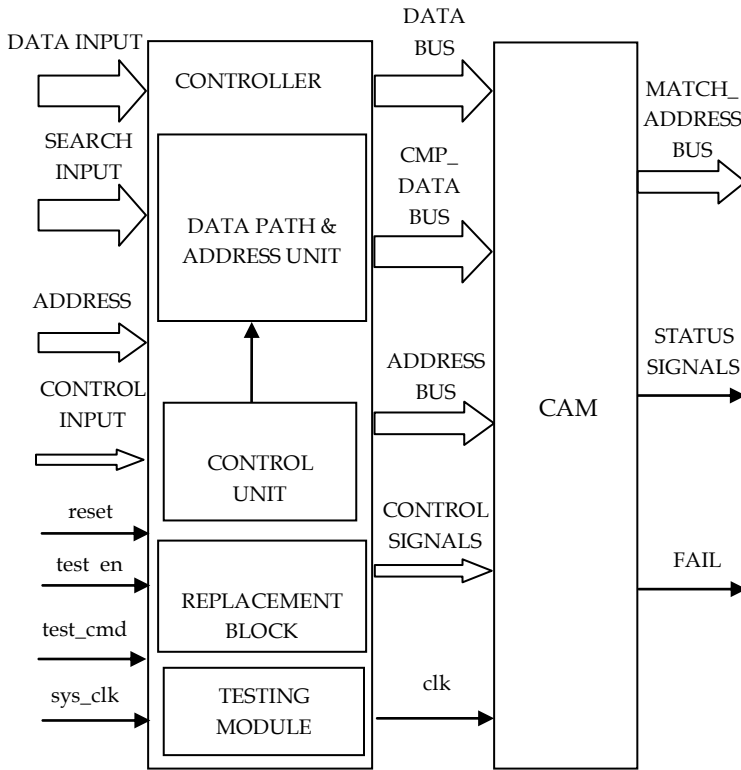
DATA INPUT
SEARCH INPUT
ADDRESS
CONTROL INPUT
reset
test_en
test_cmd
sys_clk
CONTROLLER
DATA PATH & ADDRESS UNIT
CONTROL UNIT
REPLACEMENT BLOCK
TESTING MODULE
DATA BUS
CMP_ DATA BUS
ADDRESS BUS
CONTROL SIGNALS
clk
CAM
MATCH_ ADDRESS BUS
STATUS SIGNALS
FAIL